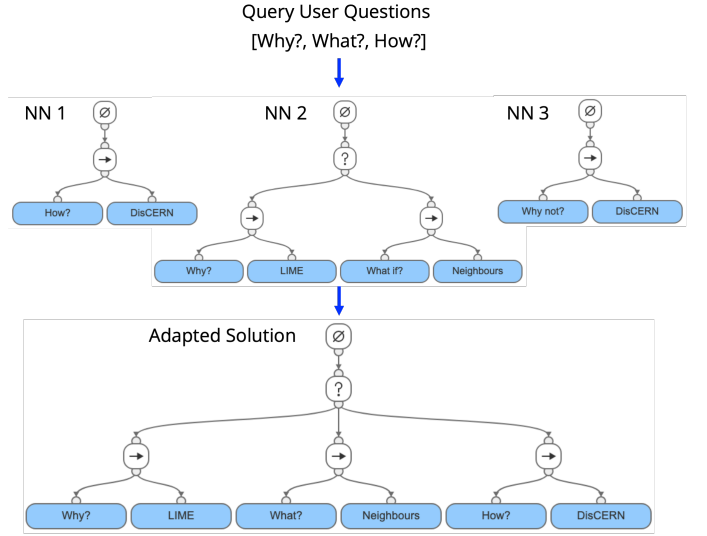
Query User Questions
[Why?, What?, How?]

NN 1
∅
→
How?
DisCERN

NN 2
∅
?
→
→
Why?
LIME
What if?
Neighbours

NN 3
∅
→
Why not?
DisCERN

Adapted Solution
∅
?
→
→
→
Why?
LIME
What?
Neighbours
How?
DisCERN